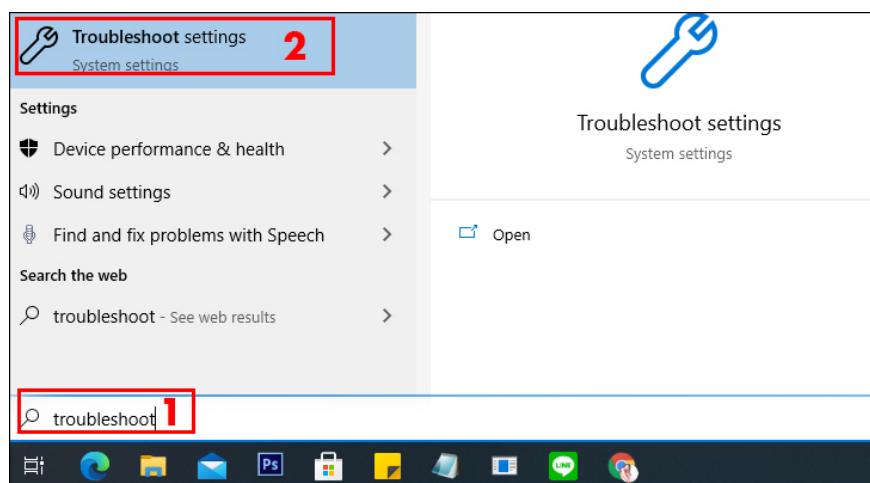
Troubleshoot settings
System settings
2

Settings
Device performance & health
Sound settings
Find and fix problems with Speech
Search the web
troubleshoot - See web results

Troubleshoot settings
System settings
Open

troubleshoot
1

Ps
LINE